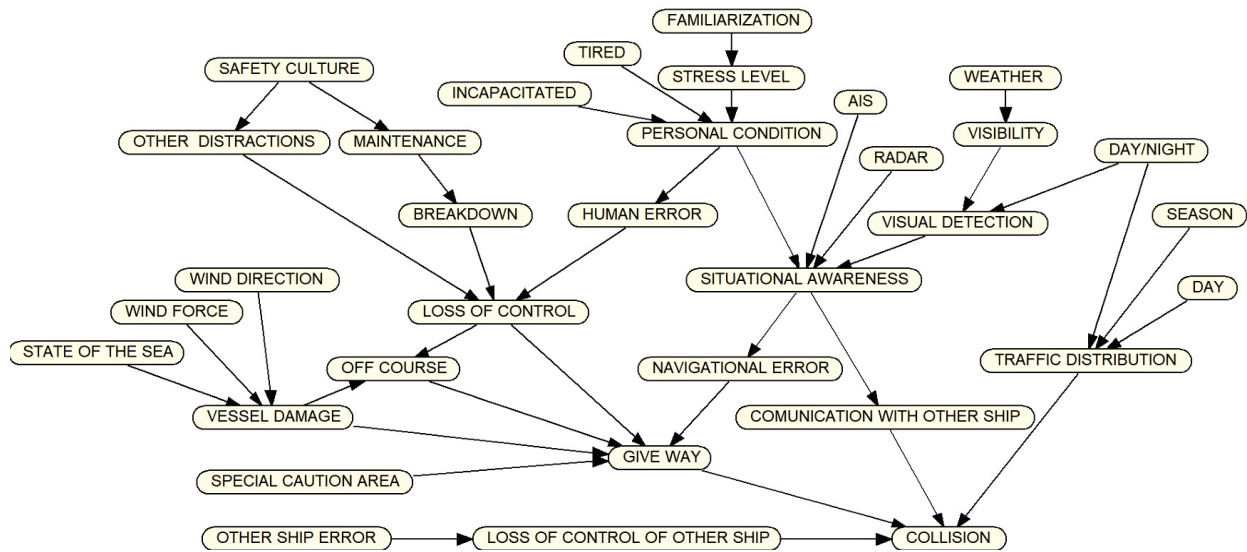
FAMILIARIZATION

TIRED

STRESS LEVEL

SAFETY CULTURE

INCAPACITATED

AIS

WEATHER

PERSONAL CONDITION

VISIBILITY

OTHER DISTRACTIONS

MAINTENANCE

RADAR

DAY/NIGHT

BREAKDOWN

HUMAN ERROR

VISUAL DETECTION

SEASON

WIND DIRECTION

SITUATIONAL AWARENESS

DAY

WIND FORCE

LOSS OF CONTROL

STATE OF THE SEA

OFF COURSE

NAVIGATIONAL ERROR

TRAFFIC DISTRIBUTION

VESSEL DAMAGE

COMUNICATION WITH OTHER SHIP

GIVE WAY

SPECIAL CAUTION AREA

OTHER SHIP ERROR

LOSS OF CONTROL OF OTHER SHIP

COLLISION